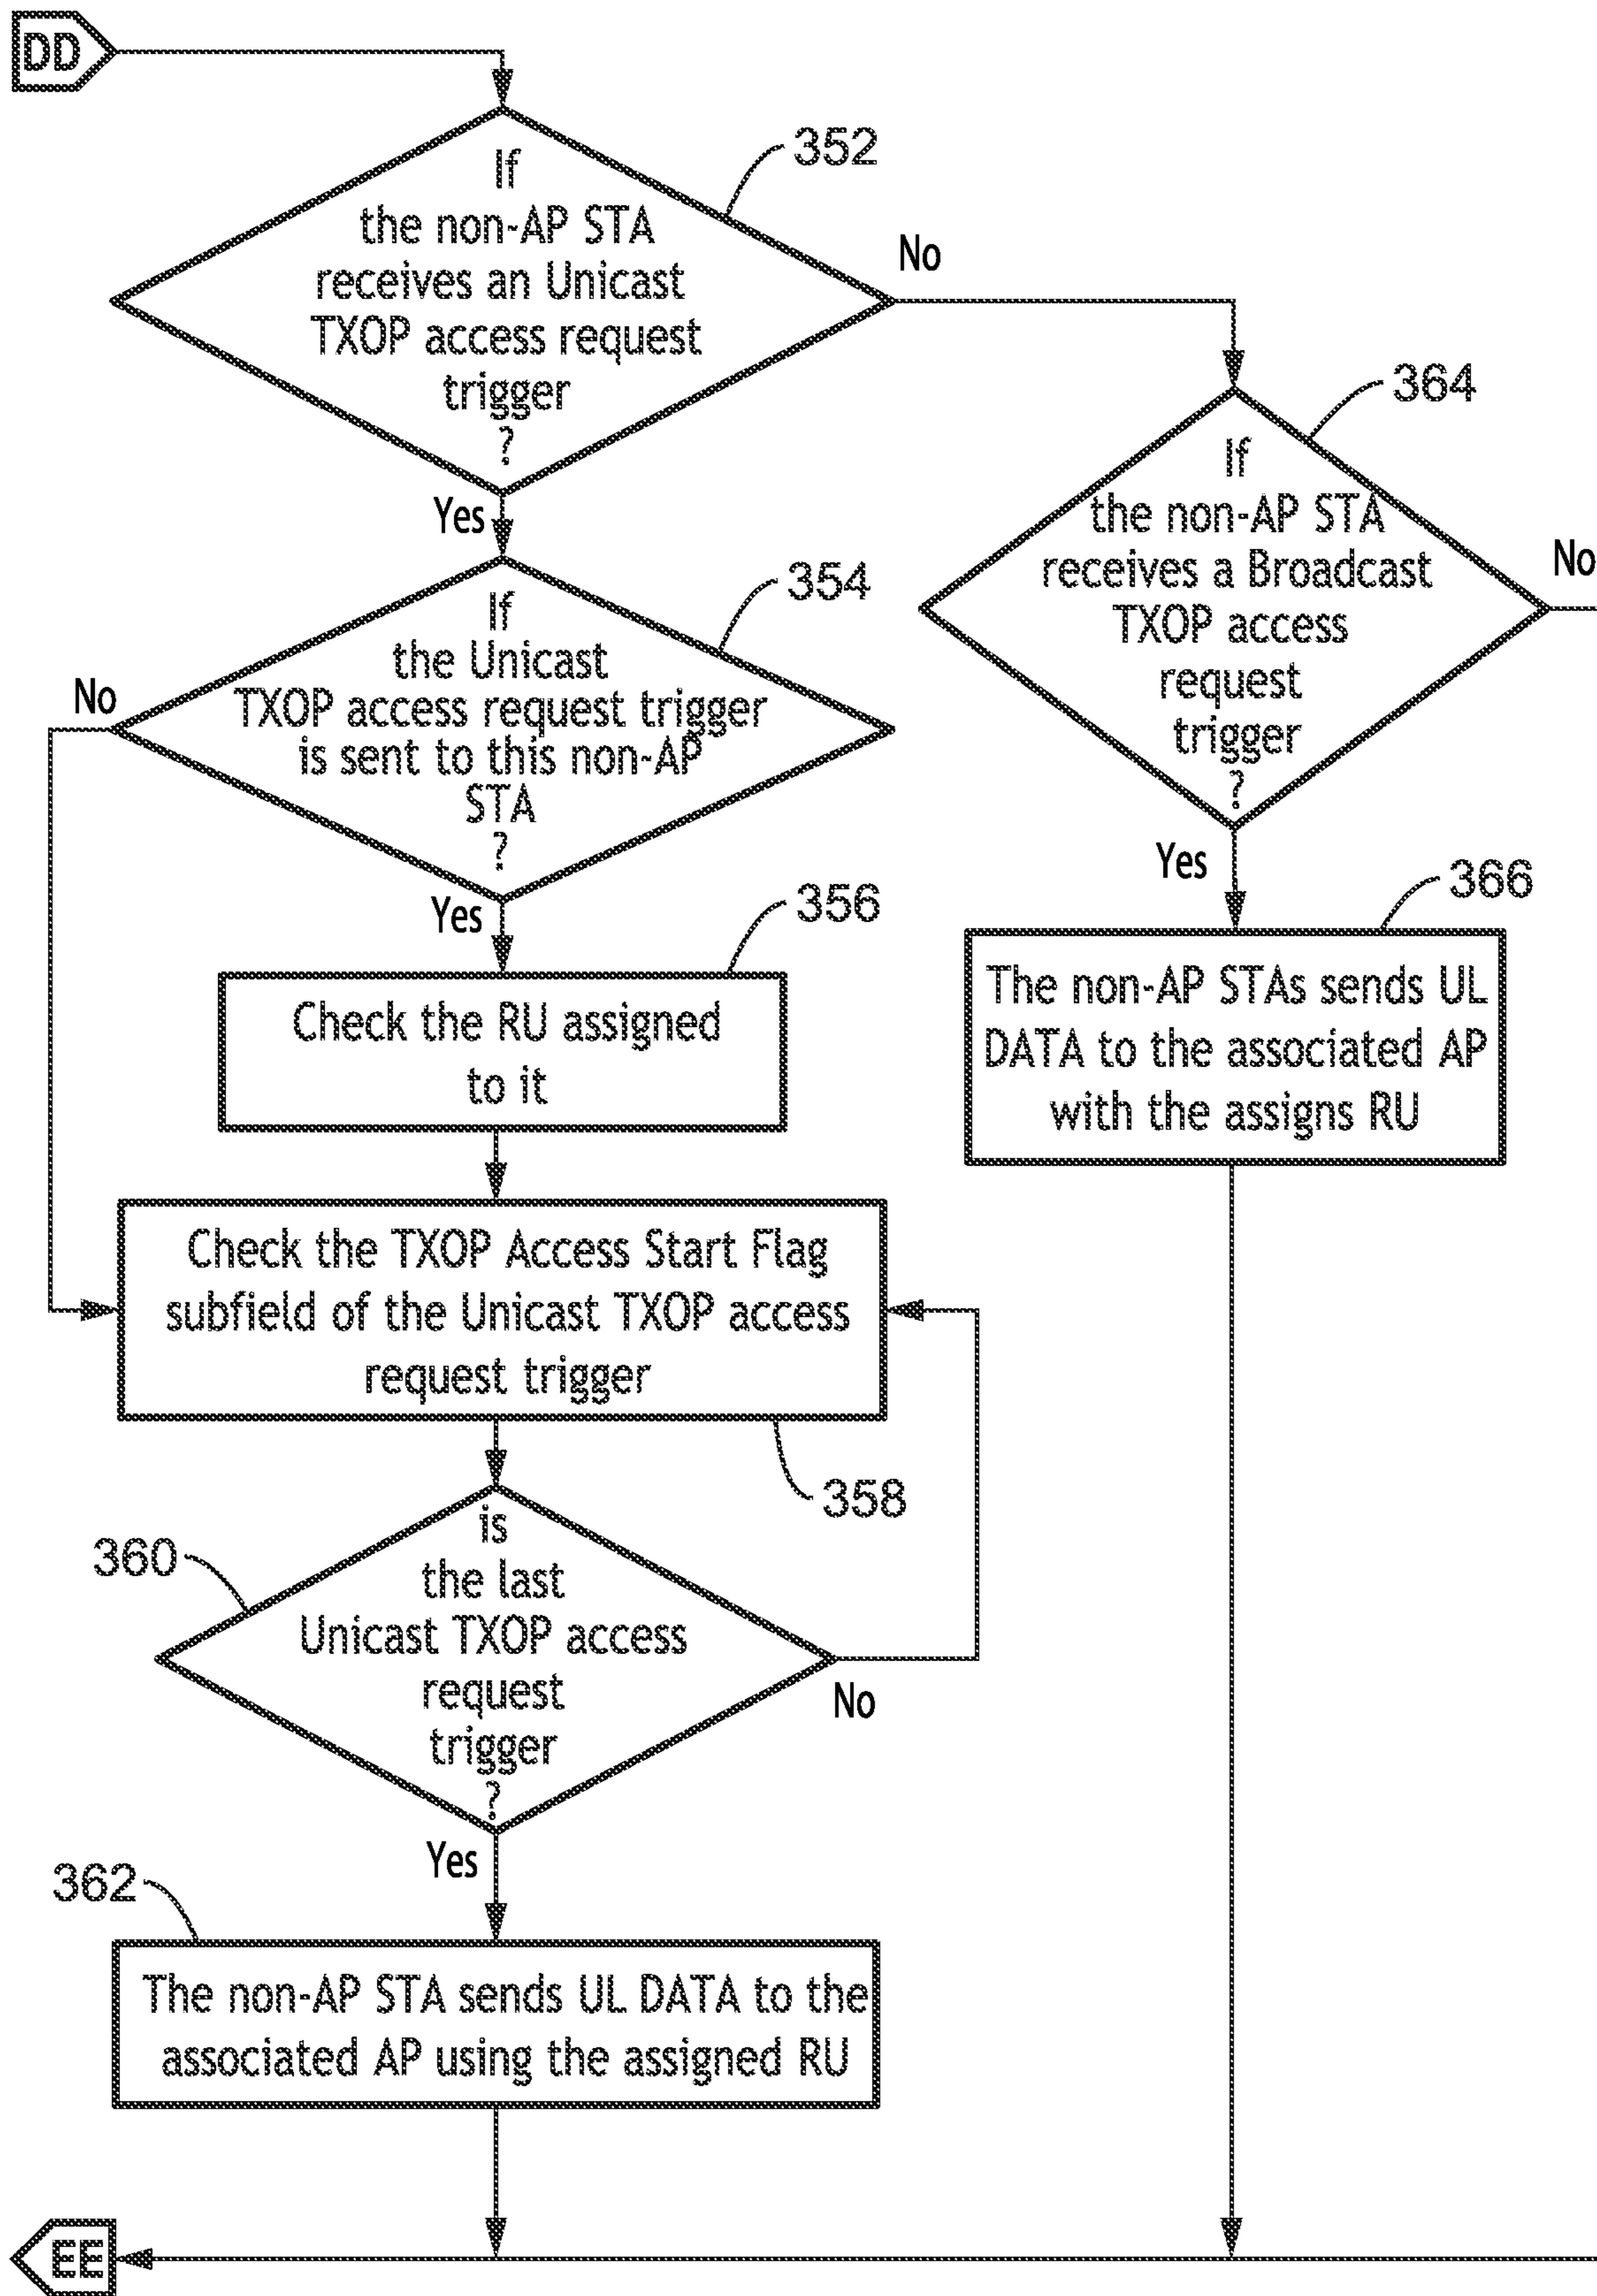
DD

352

If the non-AP STA receives an Unicast TXOP access request trigger ?

No

Yes

364

If the non-AP STA receives a Broadcast TXOP access request trigger ?

No

354

If the Unicast TXOP access request trigger is sent to this non-AP STA ?

No

Yes

Yes

356

366

Check the RU assigned to it

The non-AP STAs sends UL DATA to the associated AP with the assigns RU

Check the TXOP Access Start Flag subfield of the Unicast TXOP access request trigger

358

360

is the last Unicast TXOP access request trigger ?

No

Yes

362

The non-AP STA sends UL DATA to the associated AP using the assigned RU

EE